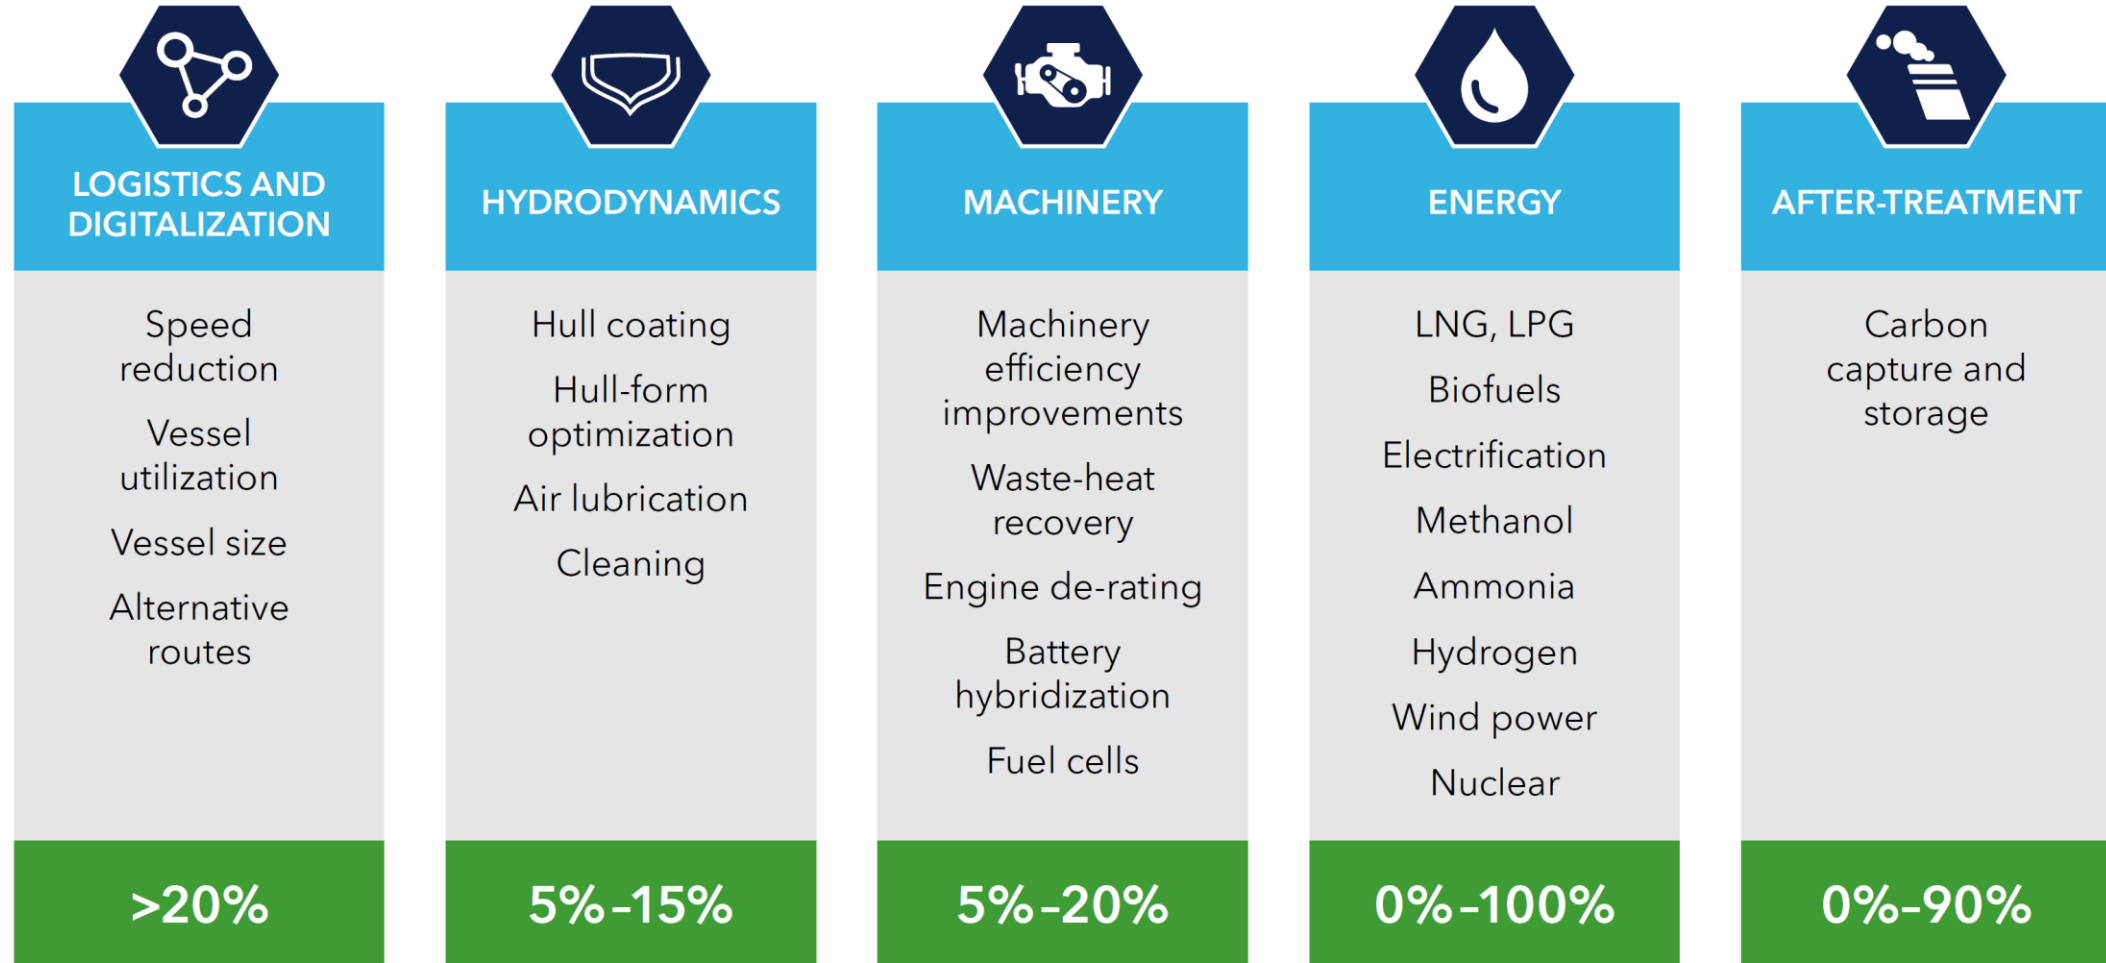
LOGISTICS AND DIGITALIZATION

Speed reduction

Vessel utilization

Vessel size

Alternative routes

>20%

HYDRODYNAMICS

Hull coating

Hull-form optimization

Air lubrication

Cleaning

5%-15%

MACHINERY

Machinery efficiency improvements

Waste-heat recovery

Engine de-rating

Battery hybridization

Fuel cells

5%-20%

ENERGY

LNG, LPG

Biofuels

Electrification

Methanol

Ammonia

Hydrogen

Wind power

Nuclear

0%-100%

AFTER-TREATMENT

Carbon capture and storage

0%-90%